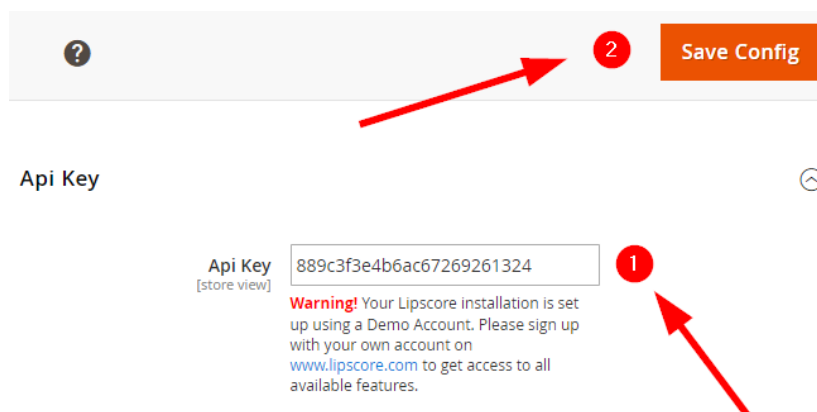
?

2

Save Config

Api Key

Api Key
[store view]

889c3f3e4b6ac67269261324

1

Warning! Your Lipscore installation is set up using a Demo Account. Please sign up with your own account on www.lipscore.com to get access to all available features.